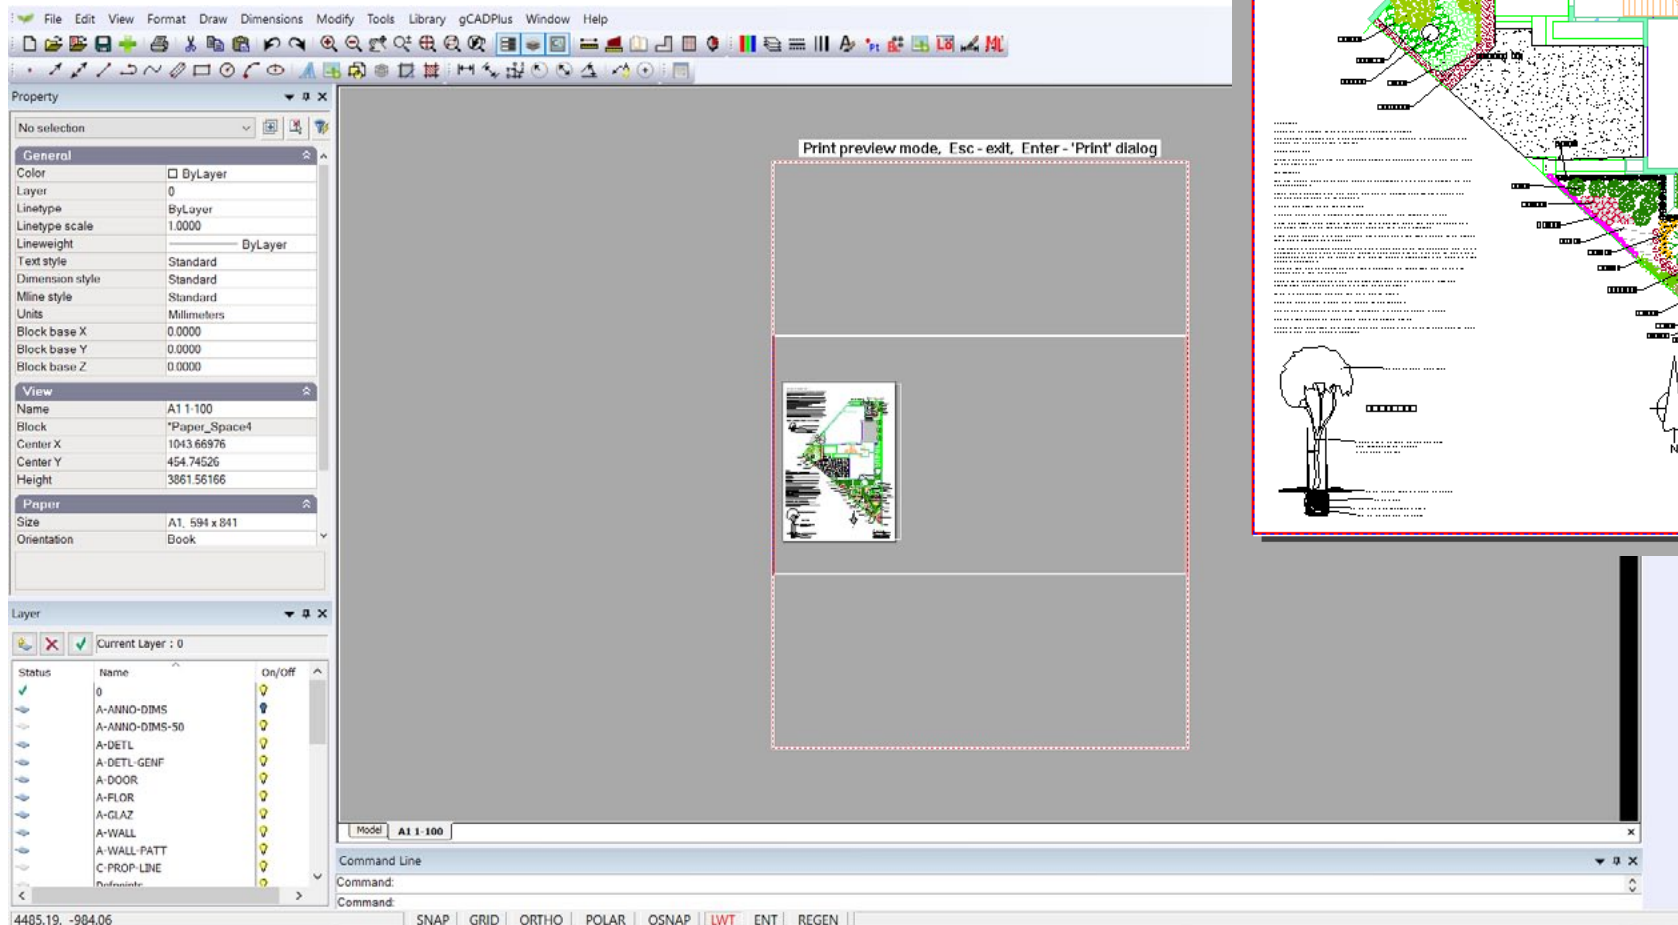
File Edit View Format Draw Dimensions Modify Tools Library gCADPlus Window Help

Property

No selection

General

| | |
|---|---|
| Color | ByLayer |
| Layer | 0 |
| Linetype | ByLayer |
| Linetype scale | 1.0000 |
| Lineweight | ByLayer |
| Text style | Standard |
| Dimension style | Standard |
| Mline style | Standard |
| Units | Millimeters |
| Block base X | 0.0000 |
| Block base Y | 0.0000 |
| Block base Z | 0.0000 |

View

| | |
|---|---|
| Name | A1 1-100 |
| Block | *Paper_Space4 |
| Center X | 1043.66976 |
| Center Y | 454.74526 |
| Height | 3861.56166 |

Paper

| | |
|---|---|
| Size | A1, 594 x 841 |
| Orientation | Book |

Layer

Current Layer : 0

| Status | Name | On/Off |
|---|---|---|
| | 0 | |
| | A-ANNO-DIMS | |
| | A-ANNO-DIMS-50 | |
| | A-DETL | |
| | A-DETL-GENF | |
| | A-DOOR | |
| | A-FLOR | |
| | A-GLAZ | |
| | A-WALL | |
| | A-WALL-PATT | |
| | C-PROP-LINE | |
| | Defpoints | |

Print preview mode, Esc - exit, Enter - 'Print' dialog

Model A1 1-100

Command Line

Command:

Command:

4485.19, -984.06

SNAP GRID ORTHO POLAR OSNAP LWT ENT REGEN